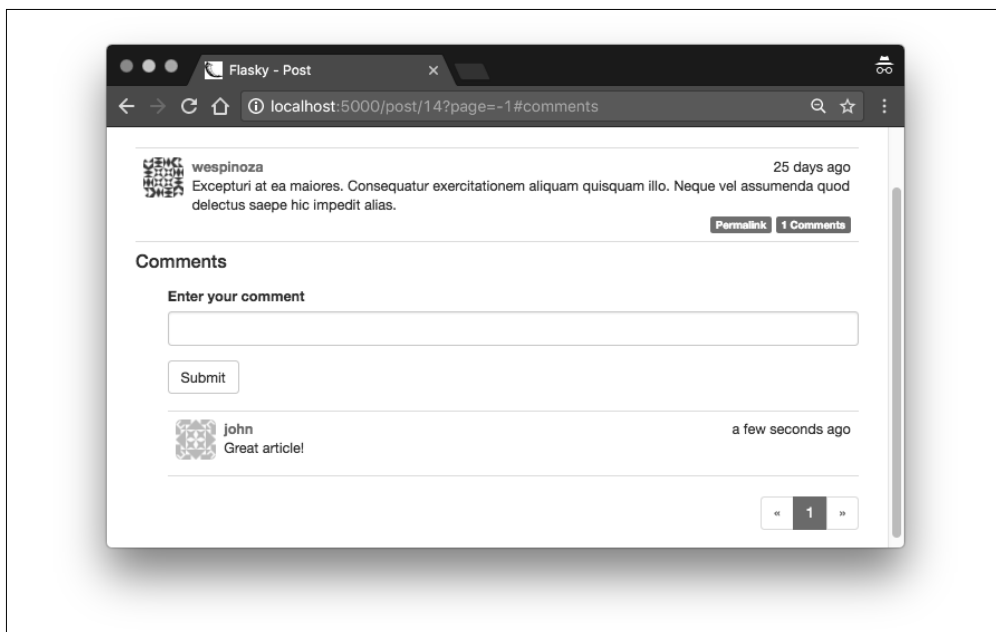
Flasky - Post

localhost:5000/post/14?page=-1#comments

wespinoza

25 days ago

Excepturi at ea maiores. Consequatur exercitationem aliquam quisquam illo. Neque vel assumenda quod delectus saepe hic impedit alias.

Permalink 1 Comments

Comments

Enter your comment

Submit

john

a few seconds ago

Great article!

« 1 »